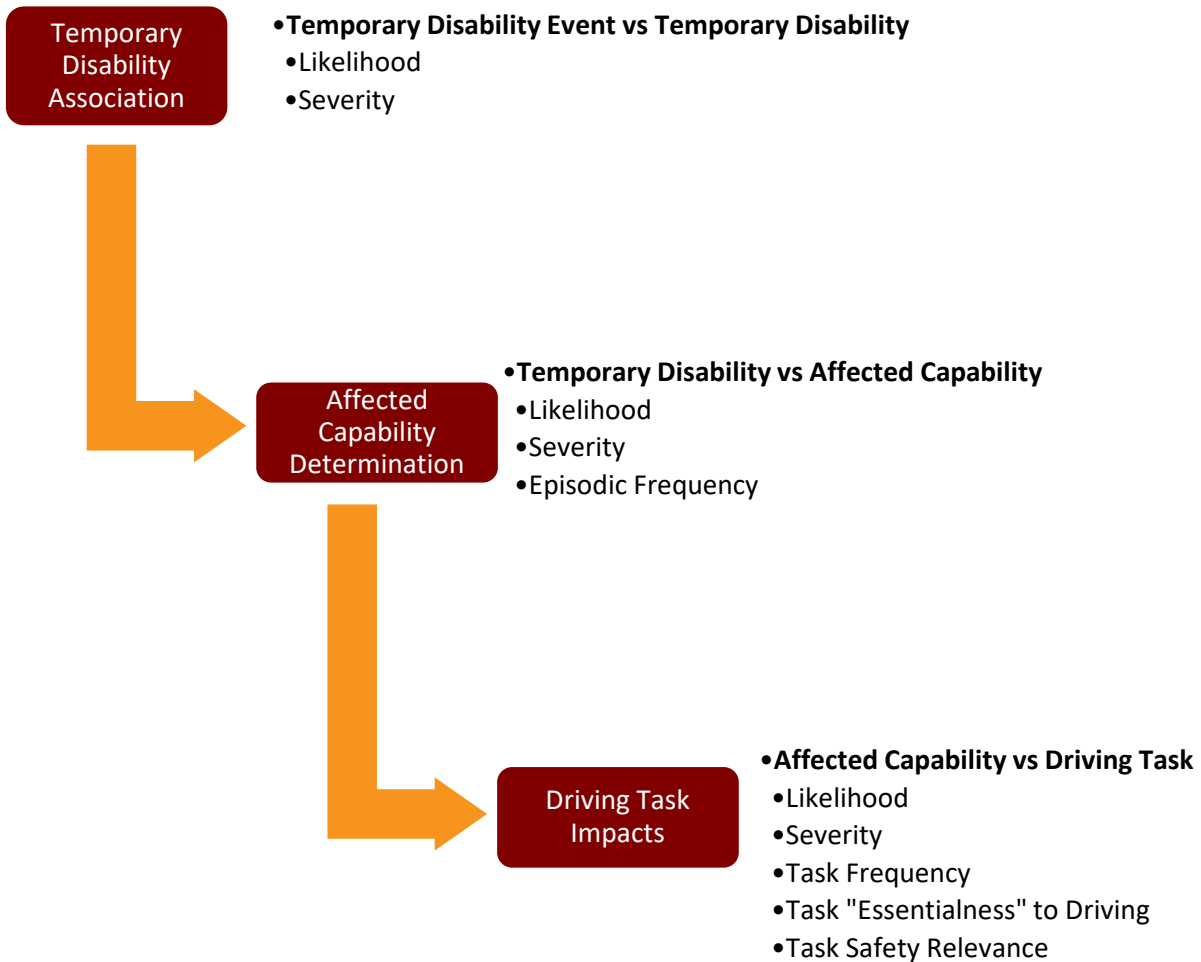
Temporary Disability Association

•**Temporary Disability Event vs Temporary Disability**
•Likelihood
•Severity

Affected Capability Determination

•**Temporary Disability vs Affected Capability**
•Likelihood
•Severity
•Episodic Frequency

Driving Task Impacts

•**Affected Capability vs Driving Task**
•Likelihood
•Severity
•Task Frequency
•Task "Essentialness" to Driving
•Task Safety Relevance